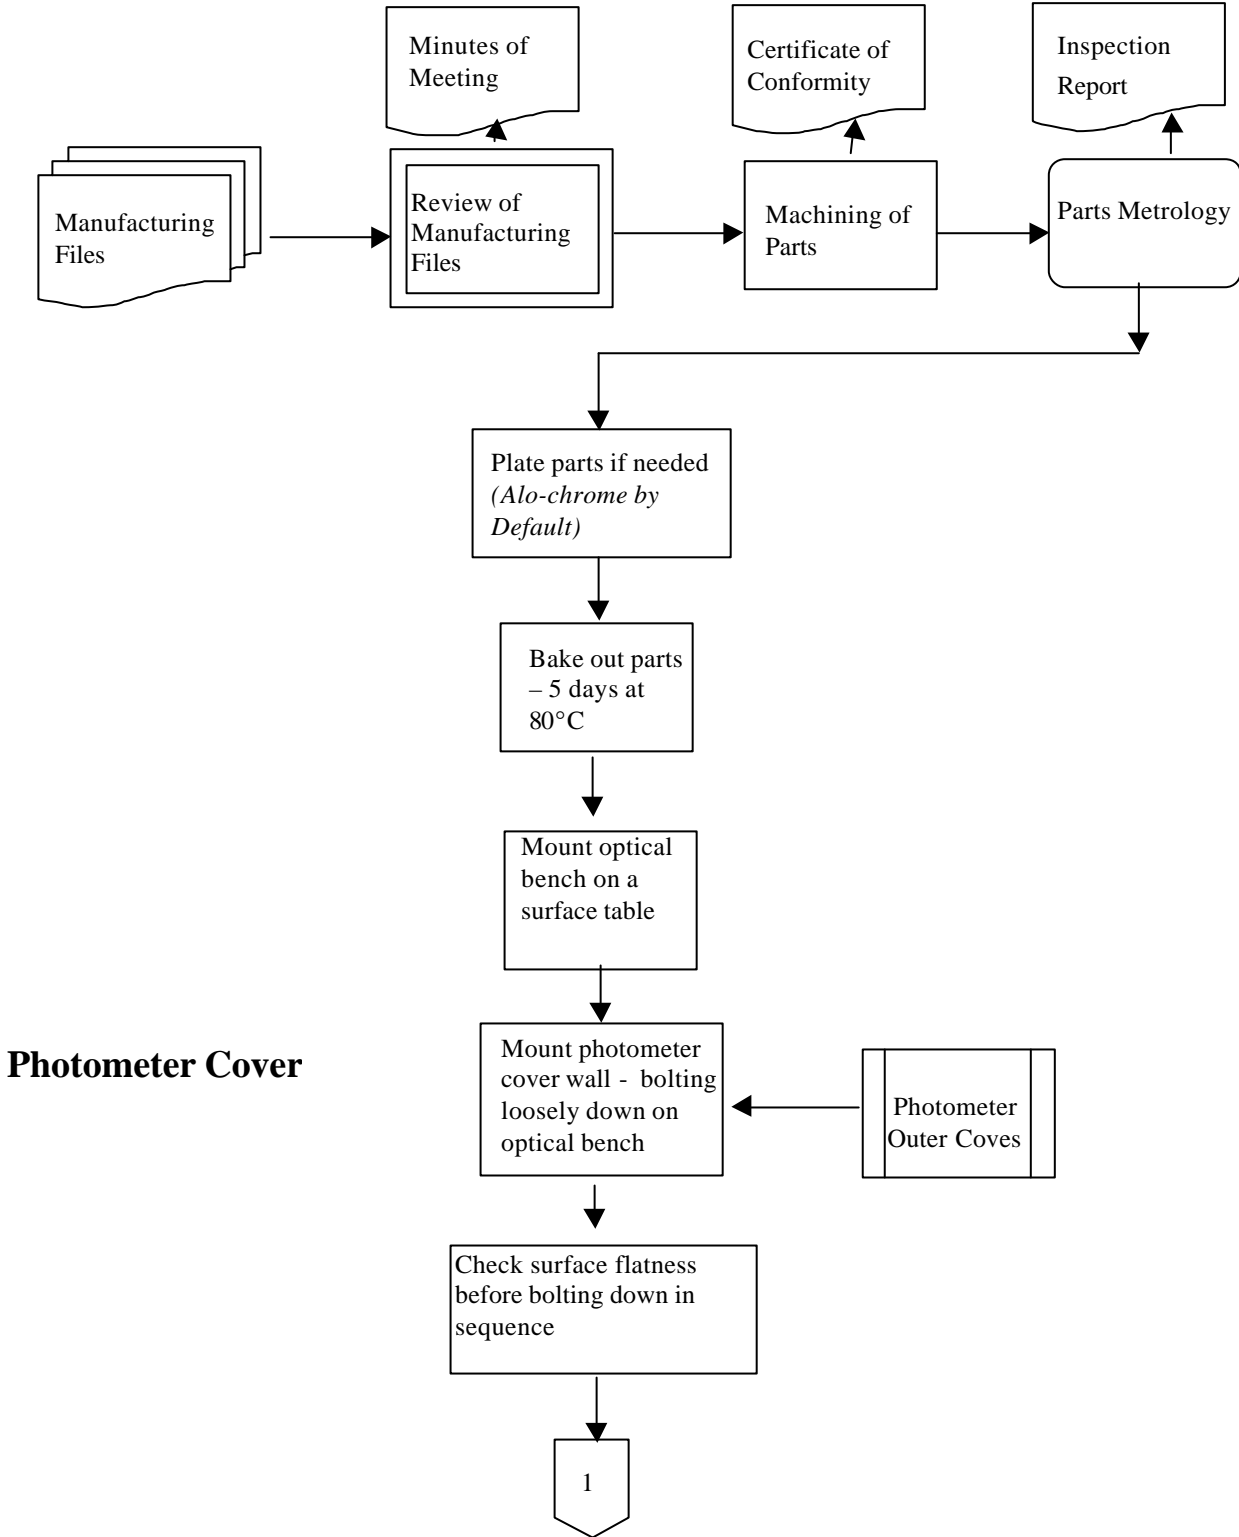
Minutes of Meeting

Certificate of Conformity

Inspection Report

Manufacturing Files

Review of Manufacturing Files

Machining of Parts

Parts Metrology

Plate parts if needed *(Alo-chrome by Default)*

Bake out parts – 5 days at 80°C

Mount optical bench on a surface table

Photometer Cover

Mount photometer cover wall - bolting loosely down on optical bench

Photometer Outer Coves

Check surface flatness before bolting down in sequence

1